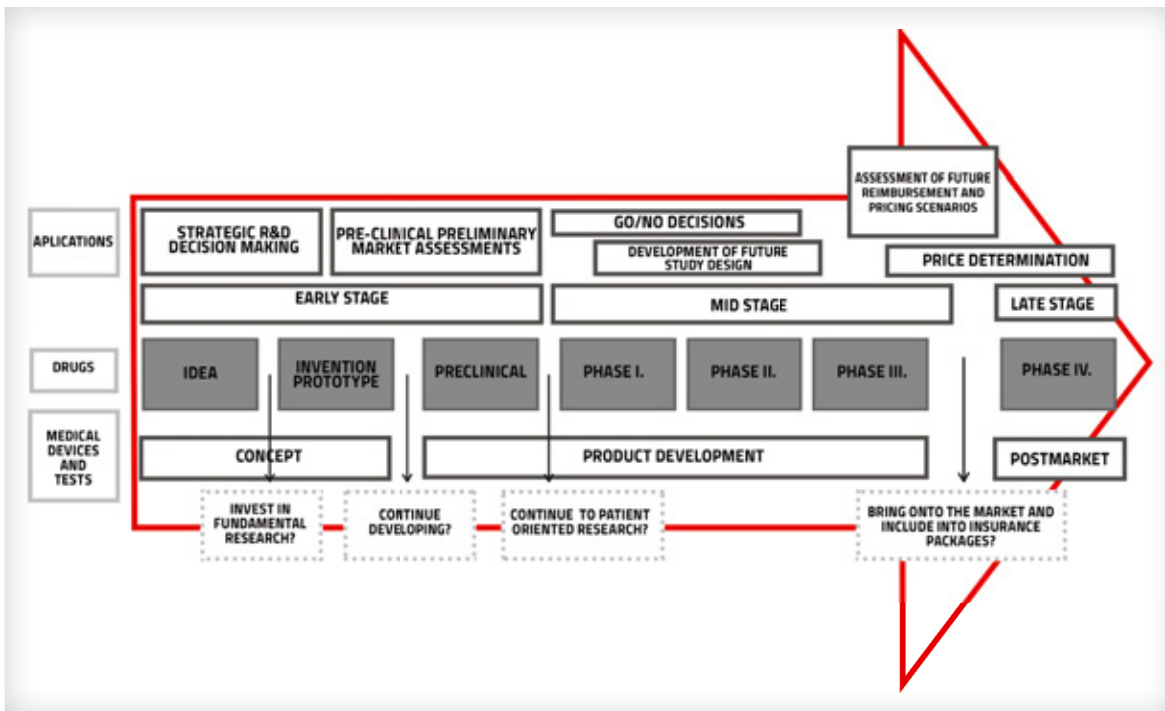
ASSESSMENT OF FUTURE REIMBURSEMENT AND PRICING SCENARIOS

APLICATIONS

STRATEGIC R&D DECISION MAKING

PRE-CLINICAL PRELIMINARY MARKET ASSESSMENTS

GO/NO DECISIONS

DEVELOPMENT OF FUTURE STUDY DESIGN

PRICE DETERMINATION

EARLY STAGE

MID STAGE

LATE STAGE

DRUGS

IDEA

INVENTION PROTOTYPE

PRECLINICAL

PHASE I.

PHASE II.

PHASE III.

PHASE IV.

MEDICAL DEVICES AND TESTS

CONCEPT

PRODUCT DEVELOPMENT

POSTMARKET

INVEST IN FUNDAMENTAL RESEARCH?

CONTINUE DEVELOPING?

CONTINUE TO PATIENT ORIENTED RESEARCH?

BRING ONTO THE MARKET AND INCLUDE INTO INSURANCE PACKAGES?